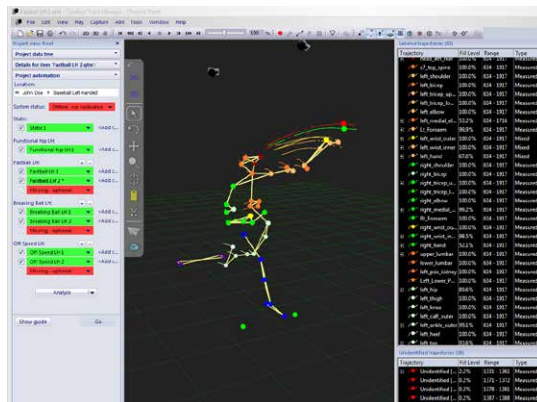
File Edit View Play Capture AIM Tools Window Help

Project view: Root
Project data tree
Details for item 'Fastball LH 2.qtm'
Project automation
Location:
John Doe Baseball Left Handed
System status: Offline, not facilitated
Static
Static 1
Functional hip LH
Functional hip LH 1
Fastball LH
Fastball LH 1
Fastball LH 2
Missing - optional
Breaking Ball LH
Breaking Ball LH 1
Breaking Ball LH 2
Missing - optional
Off Speed LH
Off Speed LH 1
Off Speed LH 2
Missing - optional
Analyze
Show guide
Go

Labeled trajectories
Trajectory | Fill Level | Range | Type
left_shoulder | 100.0% | 614 - 1917 | Measured
left_bicep | 100.0% | 614 - 1917 | Measured
left_elbow | 100.0% | 614 - 1917 | Measured
Lt. Forearm | 99.9% | 614 - 1917 | Measured
left_wrist_outer | 100.0% | 614 - 1917 | Mixed
left_wrist_inner | 100.0% | 614 - 1917 | Mixed
left_hand | 67.0% | 614 - 1917 | Mixed
right_shoulder | 100.0% | 614 - 1917 | Measured
right_bicep | 100.0% | 614 - 1917 | Measured
right_elbow | 100.0% | 614 - 1917 | Measured
Rt. Forearm | 100.0% | 614 - 1917 | Measured
right_hand | 51.1% | 614 - 1917 | Measured
upper_lumbar | 100.0% | 614 - 1917 | Measured
lower_lumbar | 100.0% | 614 - 1917 | Measured
left_hip | 80.6% | 614 - 1917 | Measured
left_thigh | 100.0% | 614 - 1917 | Measured
left_knee | 100.0% | 614 - 1917 | Measured
left_heel | 100.0% | 614 - 1917 | Measured

Unidentified trajectories
Trajectory | Fill Level | Range | Type
Unidentified | 0.2% | 1331 - 1361 | Measured
Unidentified | 0.2% | 1276 - 1312 | Measured
Unidentified | 0.2% | 1286 - 1313 | Measured